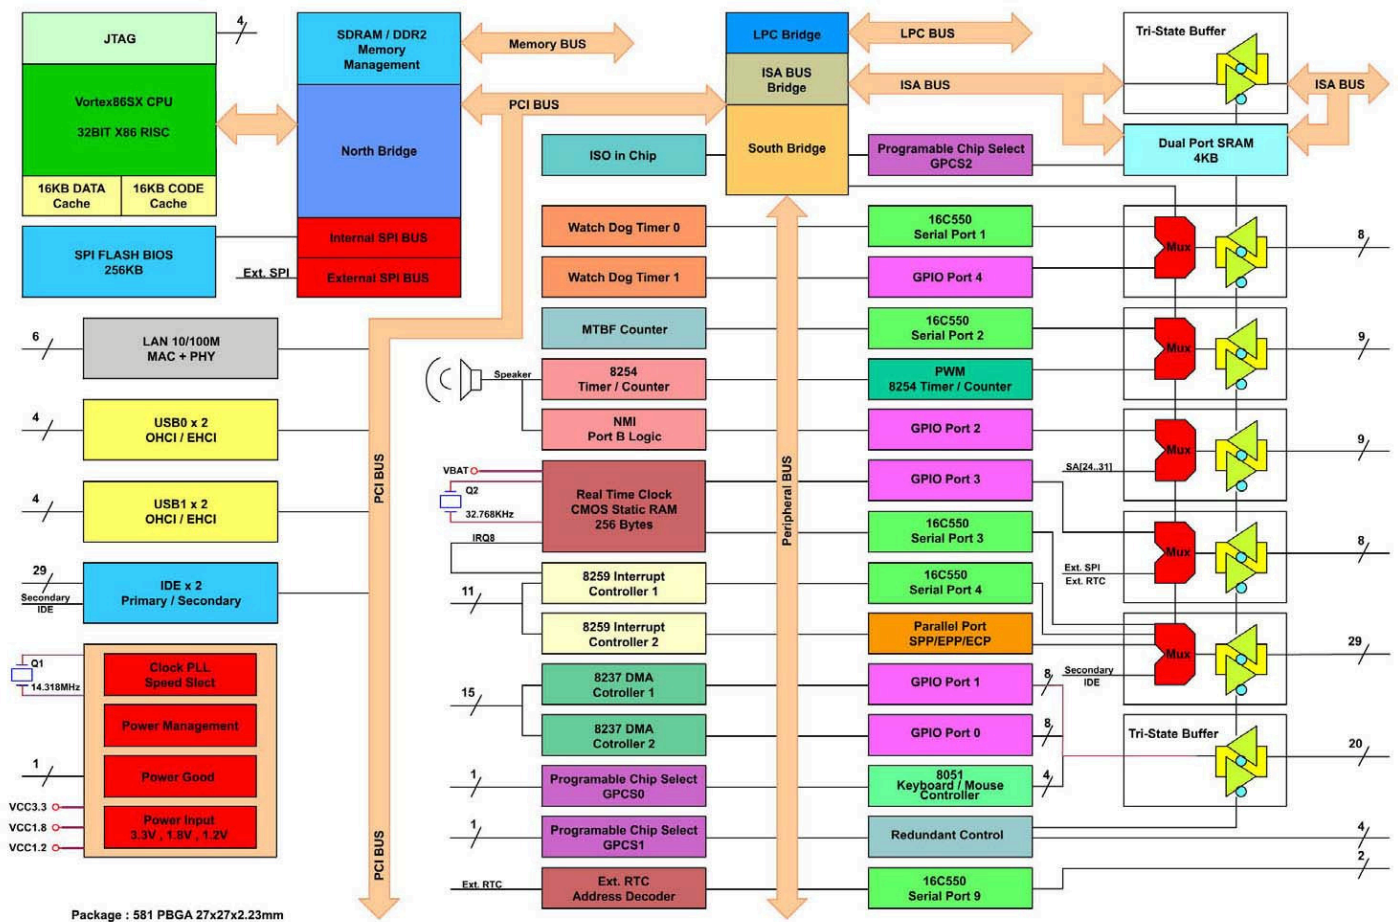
JTAG
4
Vortex86SX CPU
32BIT X86 RISC
16KB DATA Cache
16KB CODE Cache
SPI FLASH BIOS 256KB
Ext. SPI
SDRAM / DDR2 Memory Management
North Bridge
Internal SPI BUS
External SPI BUS
Memory BUS
PCI BUS
LPC Bridge
ISA BUS Bridge
South Bridge
LPC BUS
ISA BUS
Tri-State Buffer
ISA BUS
Dual Port SRAM 4KB
ISO in Chip
Programable Chip Select GPCS2
6
LAN 10/100M MAC + PHY
4
USB0 x 2 OHCI / EHCI
4
USB1 x 2 OHCI / EHCI
29
Secondary IDE
IDE x 2 Primary / Secondary
Q1
14.318MHz
Clock PLL Speed Slect
Power Management
1
Power Good
VCC3.3
VCC1.8
VCC1.2
Power Input 3.3V , 1.8V , 1.2V
Package : 581 PBGA 27x27x2.23mm
PCI BUS
PCI BUS
Watch Dog Timer 0
Watch Dog Timer 1
MTBF Counter
Speaker
8254 Timer / Counter
NMI Port B Logic
VBAT
Q2
32.768KHz
Real Time Clock CMOS Static RAM 256 Bytes
IRQ8
8259 Interrupt Controller 1
11
8259 Interrupt Controller 2
15
8237 DMA Cotroller 1
8237 DMA Cotroller 2
1
Programable Chip Select GPCS0
1
Programable Chip Select GPCS1
Ext. RTC
Ext. RTC Address Decoder
Peripheral BUS
16C550 Serial Port 1
GPIO Port 4
16C550 Serial Port 2
PWM 8254 Timer / Counter
GPIO Port 2
GPIO Port 3
16C550 Serial Port 3
16C550 Serial Port 4
Parallel Port SPP/EPP/ECP
GPIO Port 1
GPIO Port 0
8051 Keyboard / Mouse Controller
Redundant Control
16C550 Serial Port 9
8
8
4
Mux
Mux
Mux
Mux
Mux
8
9
9
8
29
20
4
2
SA[24..31]
Ext. SPI
Ext. RTC
Secondary IDE
Tri-State Buffer